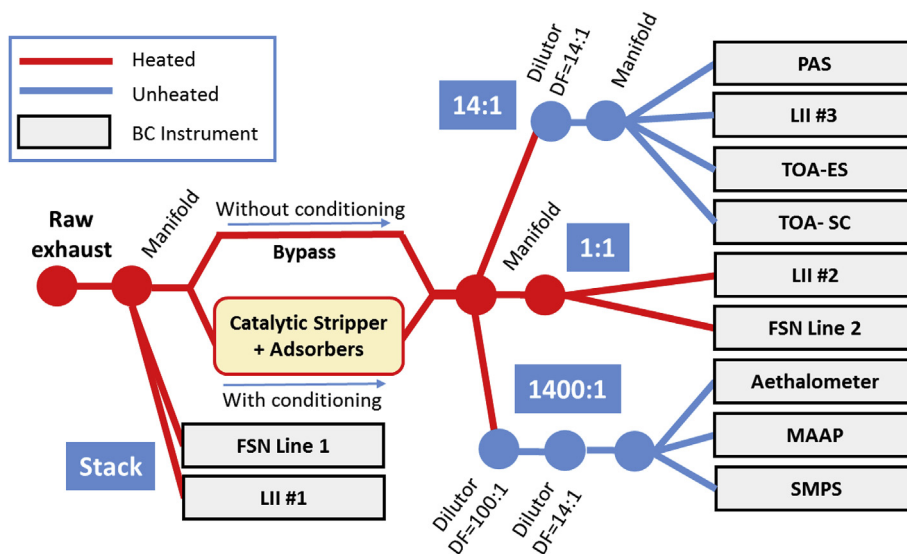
Heated
Unheated
BC Instrument

Raw exhaust
Manifold
Without conditioning
Bypass
Catalytic Stripper + Adsorbers
With conditioning
Stack
FSN Line 1
LII #1

14:1
Dilutor DF=14:1
Manifold
PAS
LII #3
TOA-ES
TOA- SC

Manifold
1:1
LII #2
FSN Line 2

1400:1
Aethalometer
MAAP
SMPS
Dilutor DF=100:1
Dilutor DF=14:1